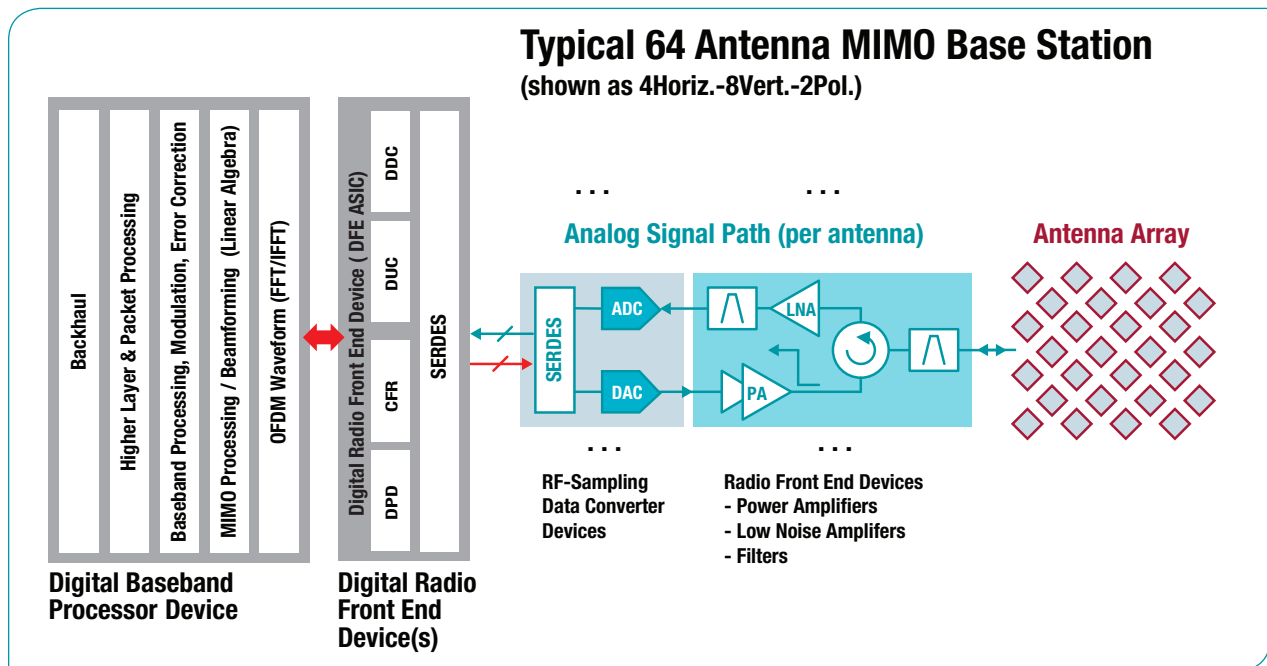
Typical 64 Antenna MIMO Base Station
(shown as 4Horiz.-8Vert.-2Pol.)

Backhaul

Higher Layer & Packet Processing

Baseband Processing, Modulation, Error Correction

MIMO Processing / Beamforming (Linear Algebra)

OFDM Waveform (FFT/IFFT)

Digital Radio Front End Device ( DFE ASIC)

DDC

DUC

CFR

DPD

SERDES

. . .

. . .

Analog Signal Path (per antenna)

Antenna Array

SERDES

ADC

DAC

LNA

PA

. . .

. . .

RF-Sampling Data Converter Devices

Radio Front End Devices
- Power Amplifiers
- Low Noise Amplifers
- Filters

Digital Baseband Processor Device

Digital Radio Front End Device(s)